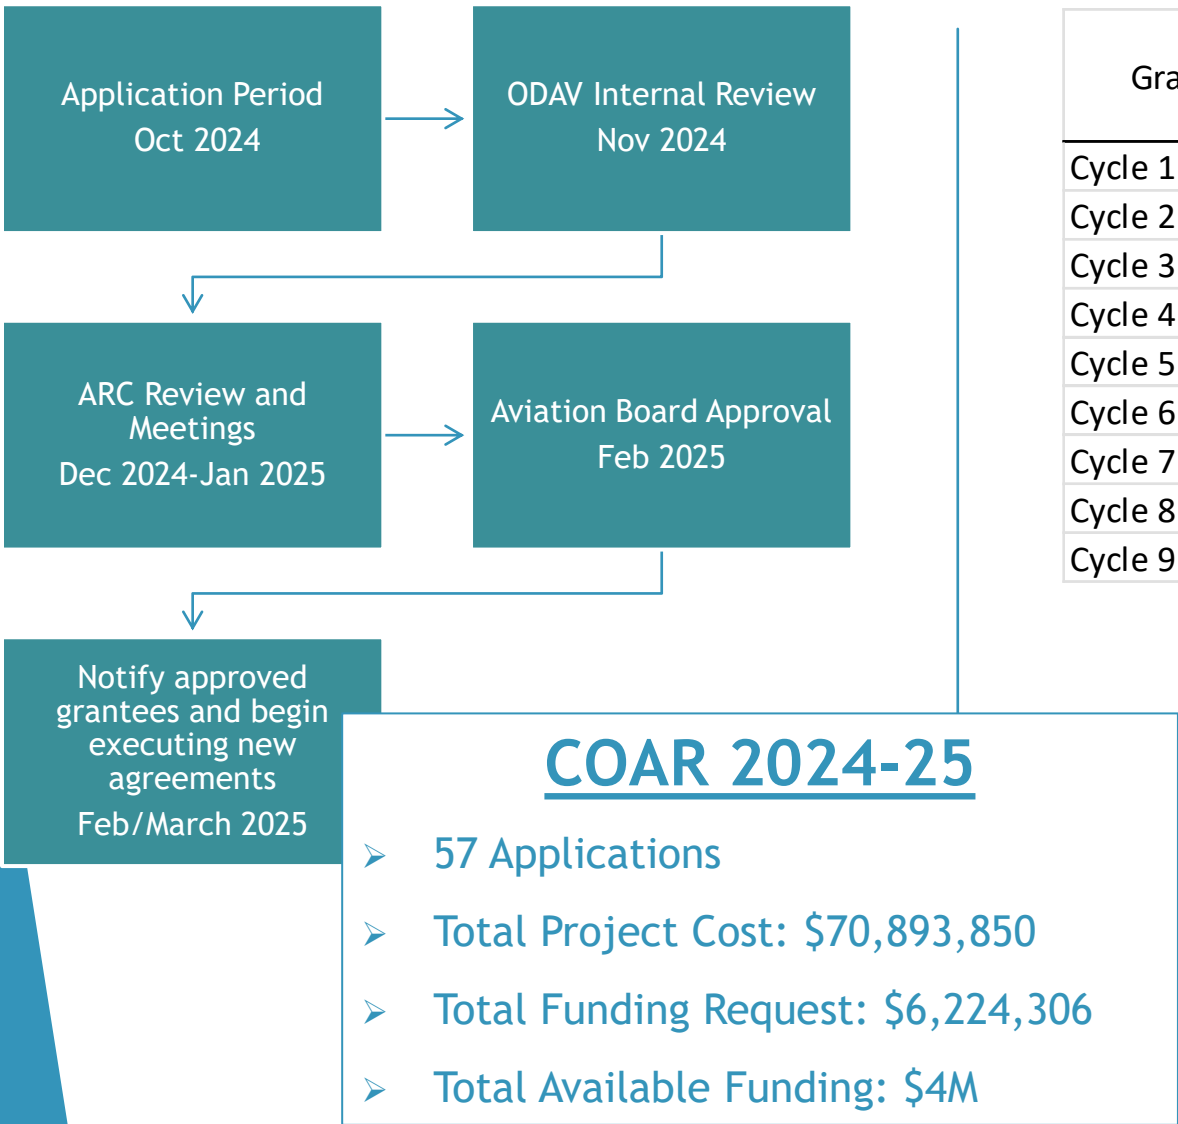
Application Period
Oct 2024

ODAV Internal Review
Nov 2024

ARC Review and Meetings
Dec 2024-Jan 2025

Aviation Board Approval
Feb 2025

Notify approved grantees and begin executing new agreements
Feb/March 2025

| Gra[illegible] |
|---|
| Cycle 1 |
| Cycle 2 |
| Cycle 3 |
| Cycle 4 |
| Cycle 5 |
| Cycle 6 |
| Cycle 7 |
| Cycle 8 |
| Cycle 9 |

COAR 2024-25

57 Applications

Total Project Cost: $70,893,850

Total Funding Request: $6,224,306

Total Available Funding: $4M